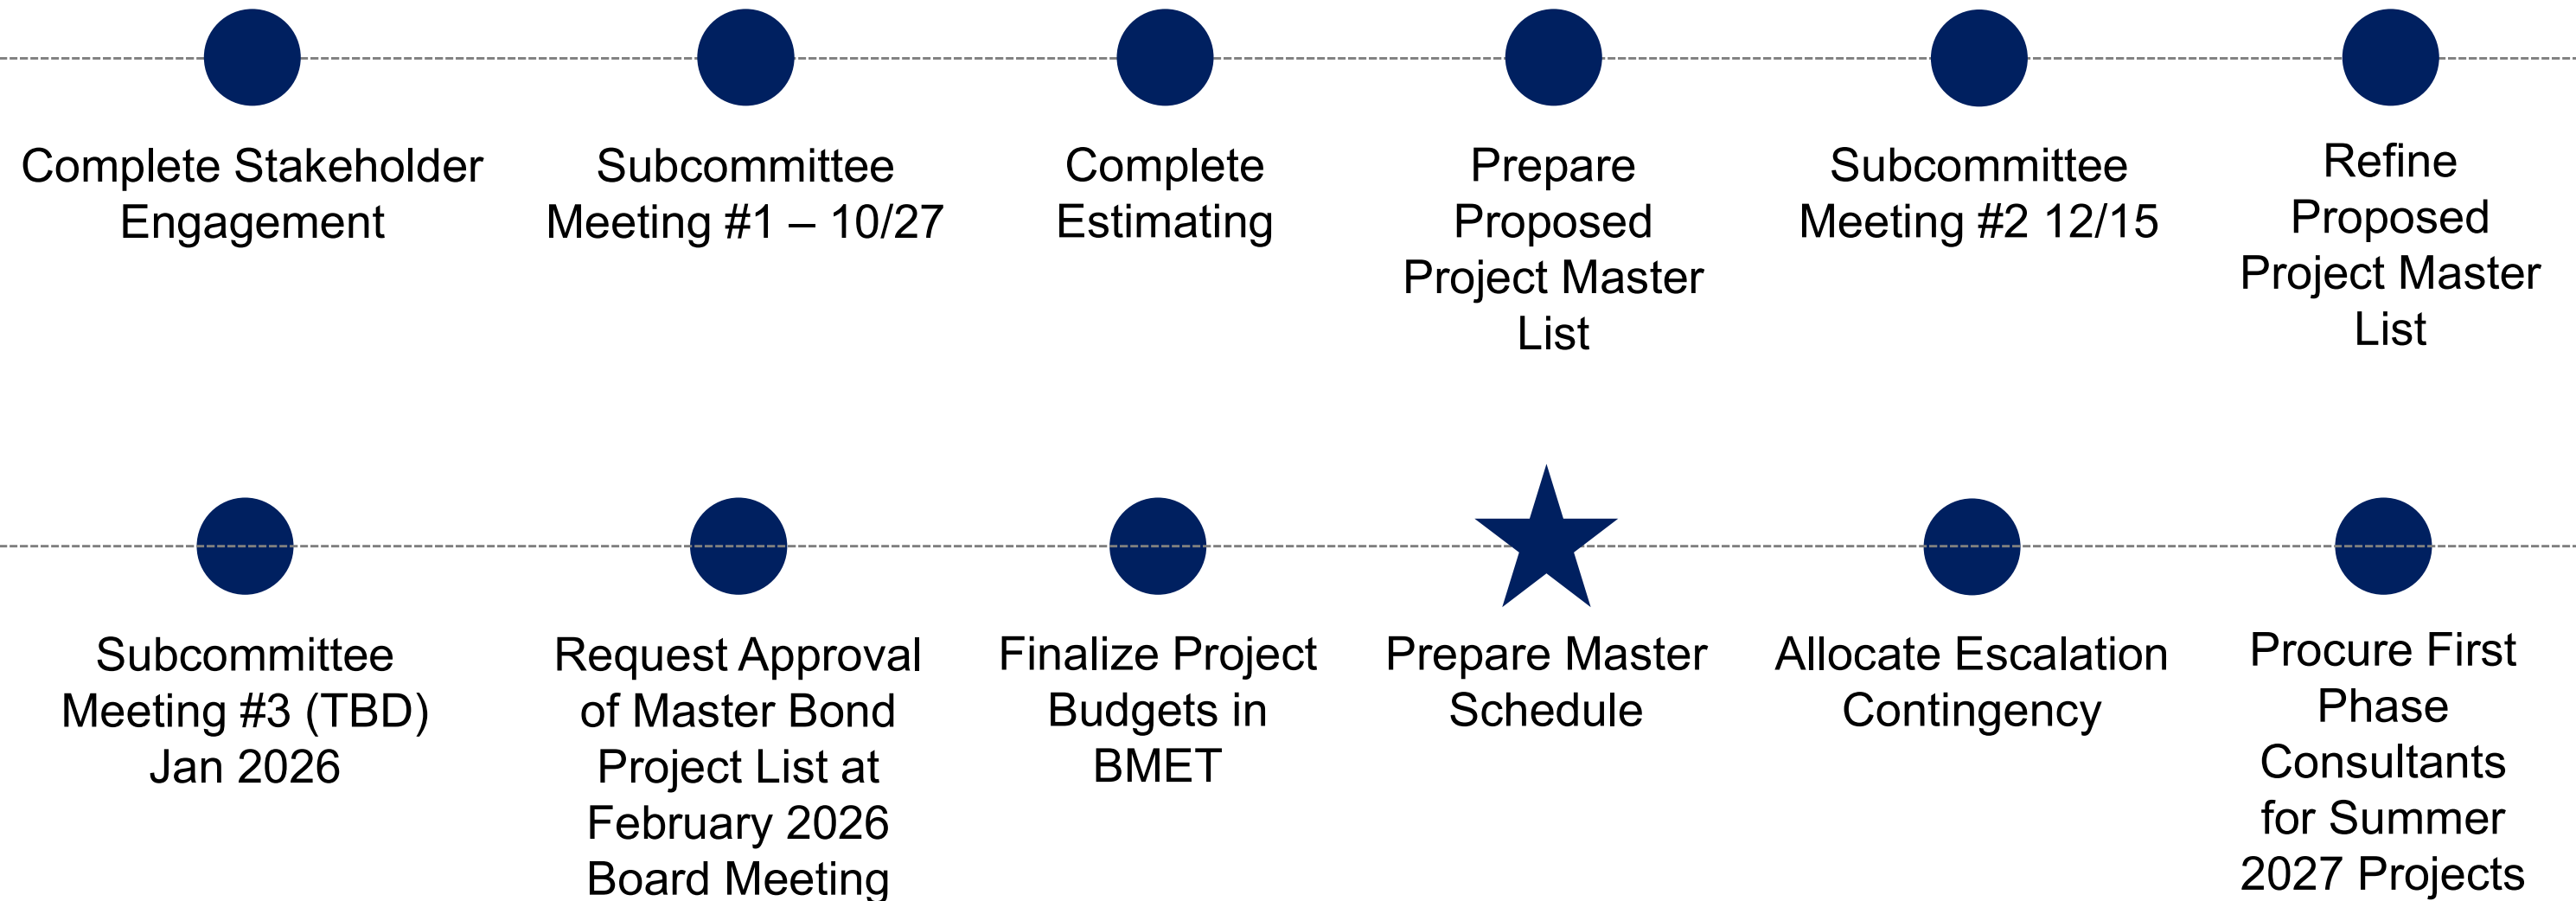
Complete Stakeholder Engagement

Subcommittee Meeting #1 – 10/27

Complete Estimating

Prepare Proposed Project Master List

Subcommittee Meeting #2 12/15

Refine Proposed Project Master List

Subcommittee Meeting #3 (TBD) Jan 2026

Request Approval of Master Bond Project List at February 2026 Board Meeting

Finalize Project Budgets in BMET

Prepare Master Schedule

Allocate Escalation Contingency

Procure First Phase Consultants for Summer 2027 Projects